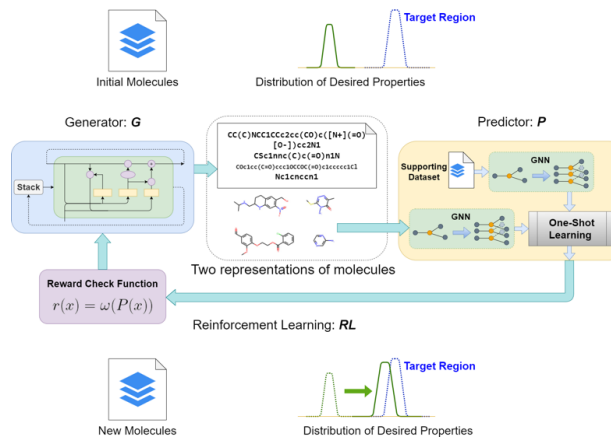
Initial Molecules

Target Region

Distribution of Desired Properties

Generator: G

Stack

CC(C)NCC1CCc2cc(CO)c([N+](=O)[O-])cc2N1
CSc1nnc(C)c(=O)n1N
COc1cc(C=O)ccc1OCCOC(=O)c1ccccc1Cl
Nc1cnccn1

Two representations of molecules

Predictor: P

Supporting Dataset

GNN

GNN

One-Shot Learning

Reward Check Function

$r(x) = \omega(P(x))$

Reinforcement Learning: RL

New Molecules

Target Region

Distribution of Desired Properties